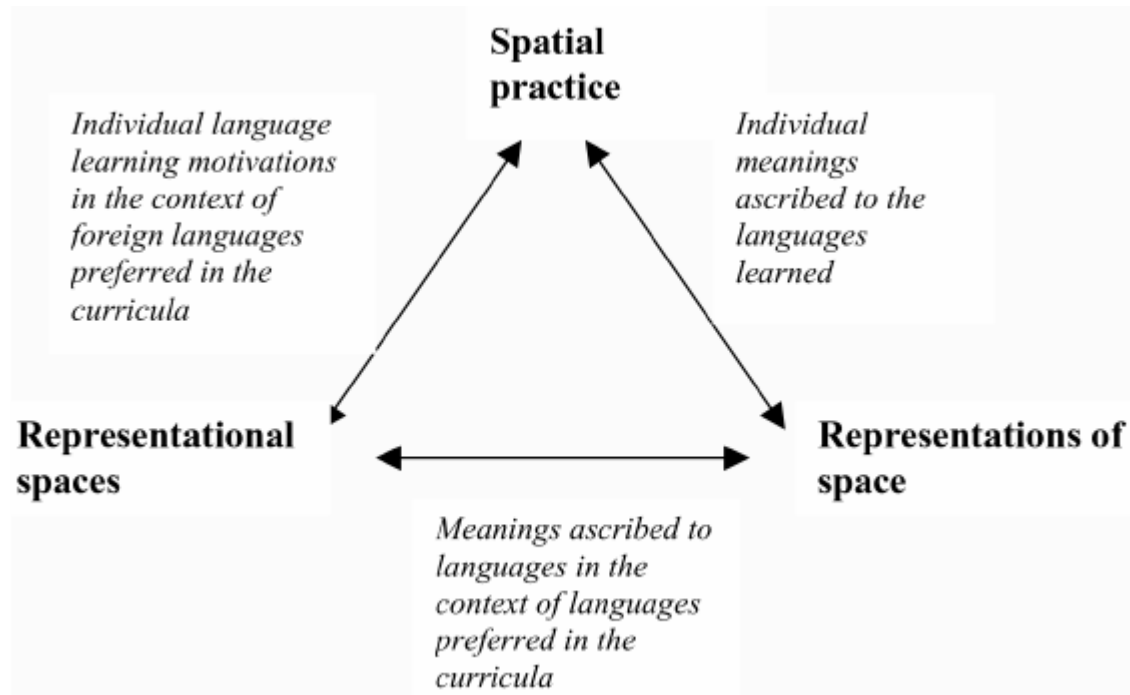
Spatial practice

Individual language learning motivations in the context of foreign languages preferred in the curricula

Individual meanings ascribed to the languages learned

Representational spaces

Representations of space

Meanings ascribed to languages in the context of languages preferred in the curricula